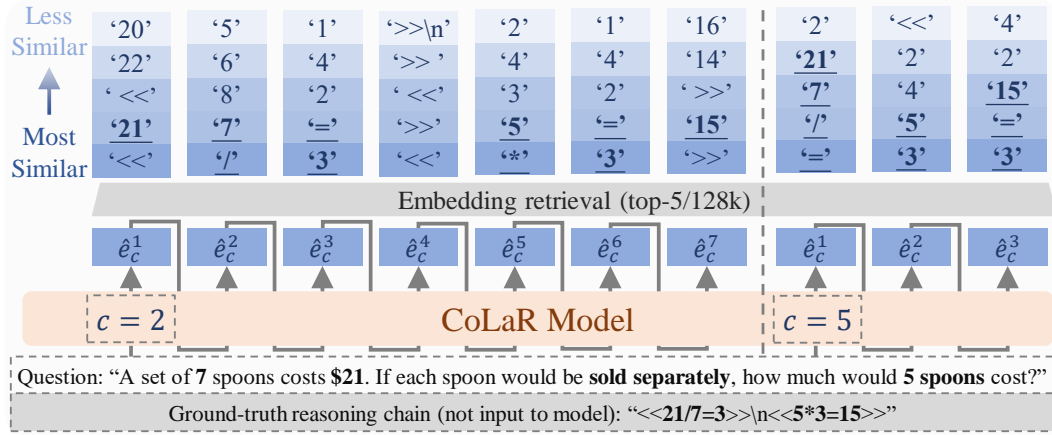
Less Similar

Most Similar

| '20' | '5' | '1' | '>>\n' | '2' | '1' | '16' | '2' | '<<' | '4' |
|---|---|---|---|---|---|---|---|---|---|
| '22' | '6' | '4' | '>> ' | '4' | '4' | '14' | '21' | '2' | '2' |
| ' <<' | '8' | '2' | ' <<' | '3' | '2' | ' >>' | '7' | '4' | '15' |
| '21' | '7' | '=' | '>>' | '5' | '=' | '15' | '/' | '5' | '=' |
| '<<' | '/' | '3' | '<<' | '*' | '3' | '>>' | '=' | '3' | '3' |

Embedding retrieval (top-5/128k)

$\hat{e}_c^1$ $\hat{e}_c^2$ $\hat{e}_c^3$ $\hat{e}_c^4$ $\hat{e}_c^5$ $\hat{e}_c^6$ $\hat{e}_c^7$ $\hat{e}_c^1$ $\hat{e}_c^2$ $\hat{e}_c^3$

$c = 2$ CoLaR Model $c = 5$

Question: "A set of 7 spoons costs $21. If each spoon would be sold separately, how much would 5 spoons cost?"

Ground-truth reasoning chain (not input to model): "<<21/7=3>>\n<<5*3=15>>"